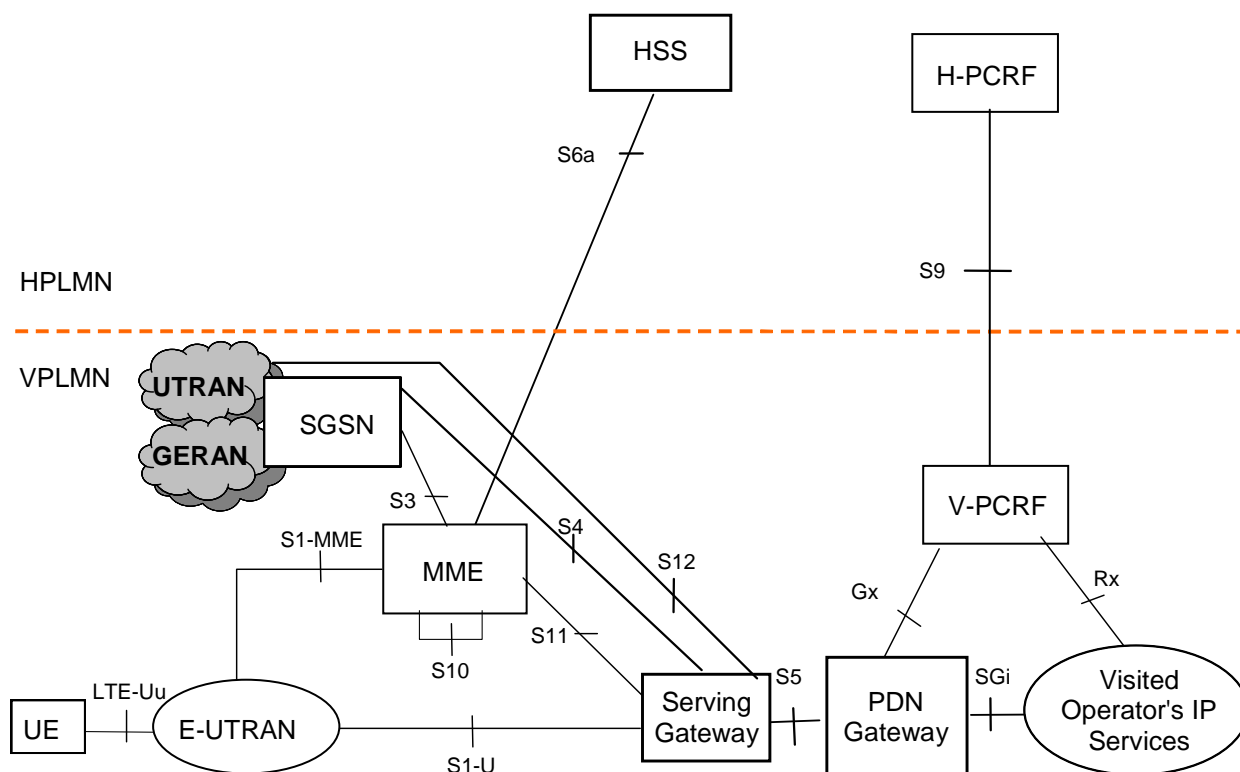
HSS

H-PCRF

S6a

S9

HPLMN

VPLMN

UTRAN

GERAN

SGSN

S3

S4

S12

V-PCRF

S1-MME

MME

S11

S10

Gx

Rx

LTE-Uu

UE

E-UTRAN

S1-U

Serving Gateway

S5

PDN Gateway

SGi

Visited Operator's IP Services